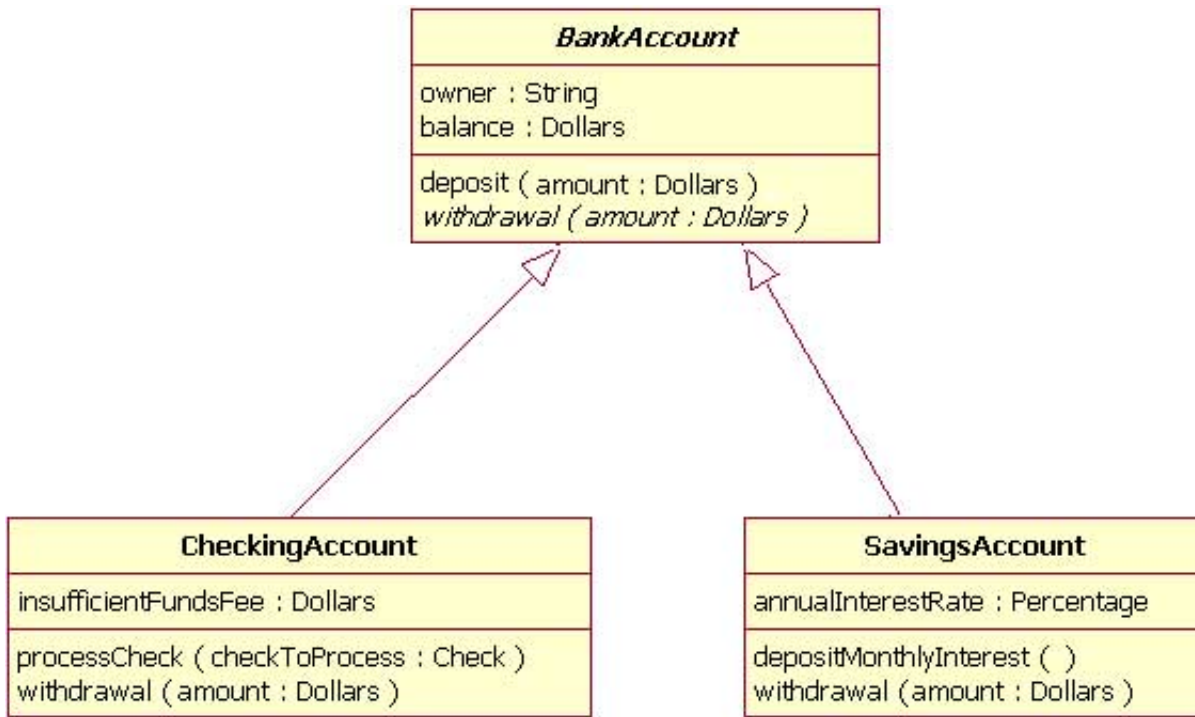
BankAccount

owner : String
balance : Dollars

deposit ( amount : Dollars )
withdrawal ( amount : Dollars )

CheckingAccount

insufficientFundsFee : Dollars

processCheck ( checkToProcess : Check )
withdrawal ( amount : Dollars )

SavingsAccount

annualInterestRate : Percentage

depositMonthlyInterest ( )
withdrawal (amount : Dollars )